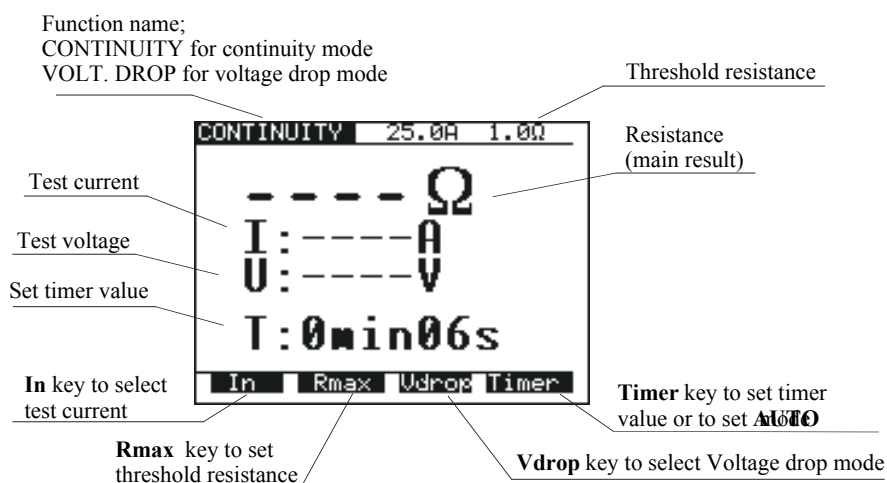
Function name;
CONTINUITY for continuity mode
VOLT. DROP for voltage drop mode

Threshold resistance

CONTINUITY 25.0A 1.0Ω

Resistance
(main result)

Test current

----Ω

Test voltage

I:----A
U:----V

Set timer value

T:0min06s

In key to select test current

In Rmax Vdrop Timer

Timer key to set timer value or to set AUTO mode

Rmax key to set threshold resistance

Vdrop key to select Voltage drop mode